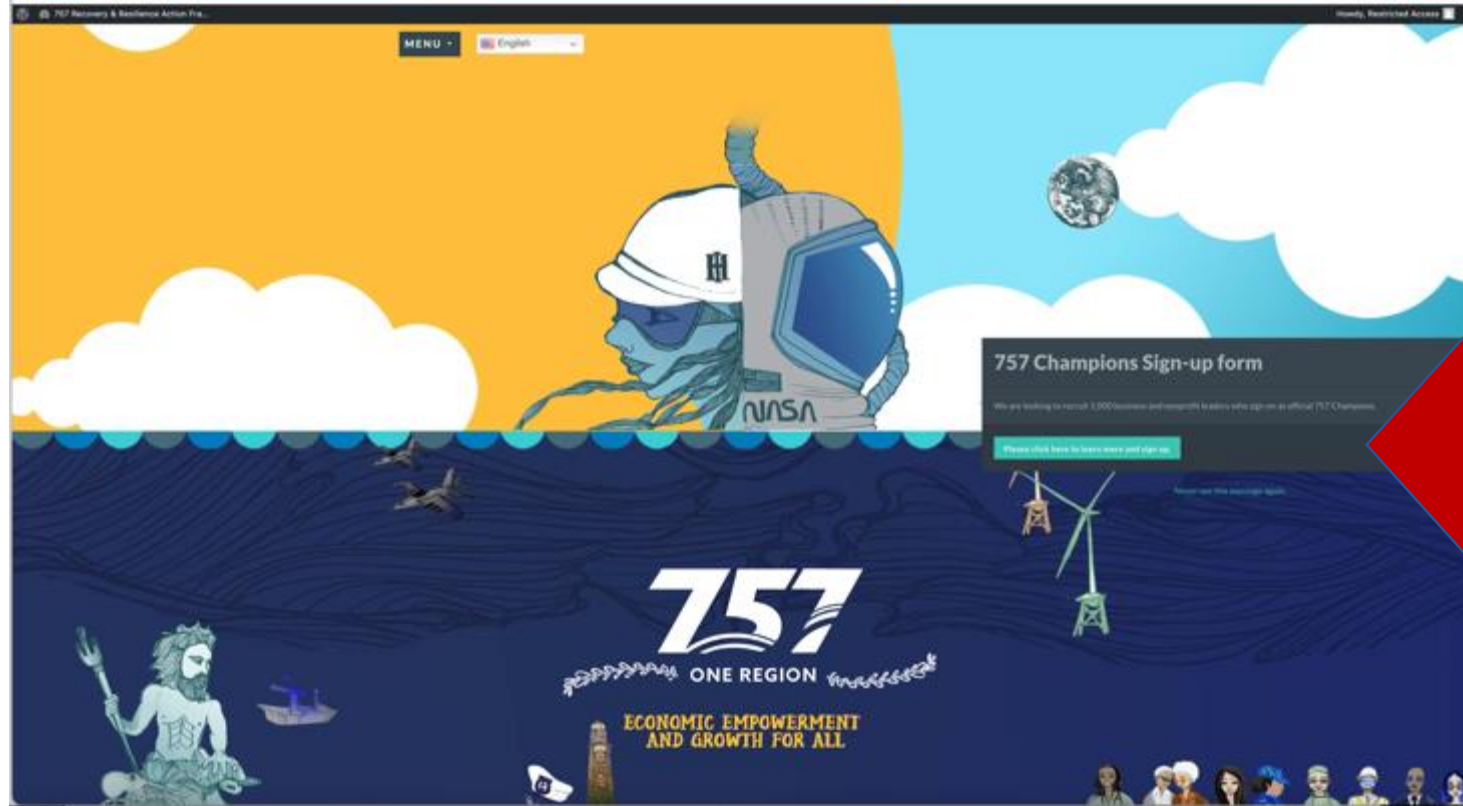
757 Recovery & Resilience Action Fra...

Howdy, Restricted Access

MENU

English

HI

NASA

757 Champions Sign-up form

We are looking to recruit 1,000 business and nonprofit leaders who sign on as official 757 Champions.

Please click here to learn more and sign up.

Never see this message again.

757

ONE REGION

ECONOMIC EMPOWERMENT AND GROWTH FOR ALL